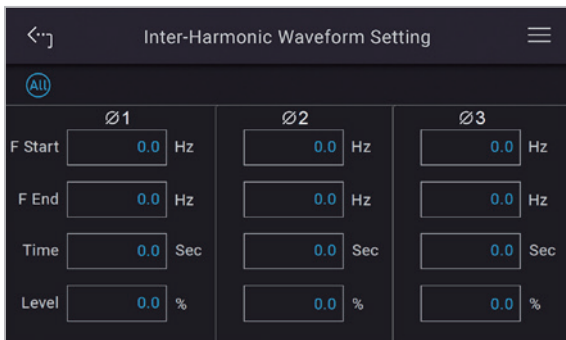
Inter-Harmonic Waveform Setting

All

| | Ø1 | | Ø2 | | Ø3 | |
|---|---|---|---|---|---|---|
| F Start | 0.0 | Hz | 0.0 | Hz | 0.0 | Hz |
| F End | 0.0 | Hz | 0.0 | Hz | 0.0 | Hz |
| Time | 0.0 | Sec | 0.0 | Sec | 0.0 | Sec |
| Level | 0.0 | % | 0.0 | % | 0.0 | % |